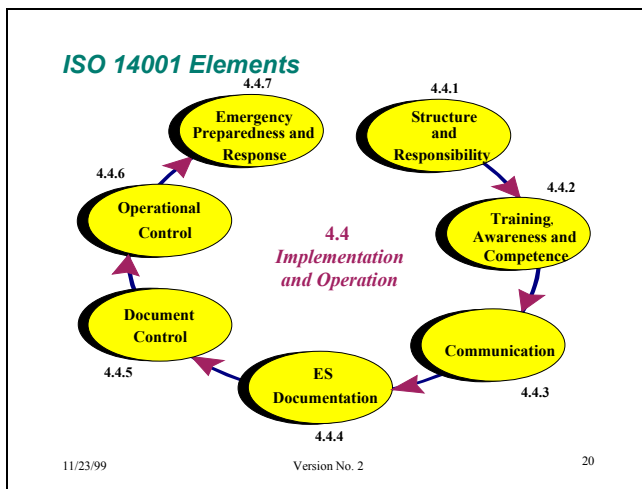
ISO 14001 Elements

4.4.1
Structure and Responsibility

4.4.2
Training, Awareness and Competence

Communication
4.4.3

ES Documentation
4.4.4

Document Control
4.4.5

4.4.6
Operational Control

4.4.7
Emergency Preparedness and Response

4.4
Implementation and Operation

11/23/99

Version No. 2

20